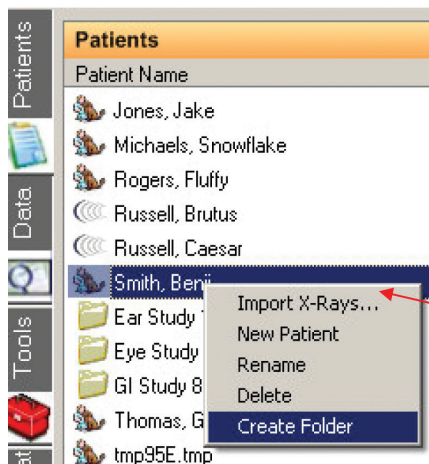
Patients

Data

Tools

Patients

Patient Name

Jones, Jake

Michaels, Snowflake

Rogers, Fluffy

Russell, Brutus

Russell, Caesar

Smith, Benji

Ear Study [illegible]

Eye Study

GI Study 8

Thomas, G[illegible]

tmp95E.tmp

Import X-Rays...

New Patient

Rename

Delete

Create Folder